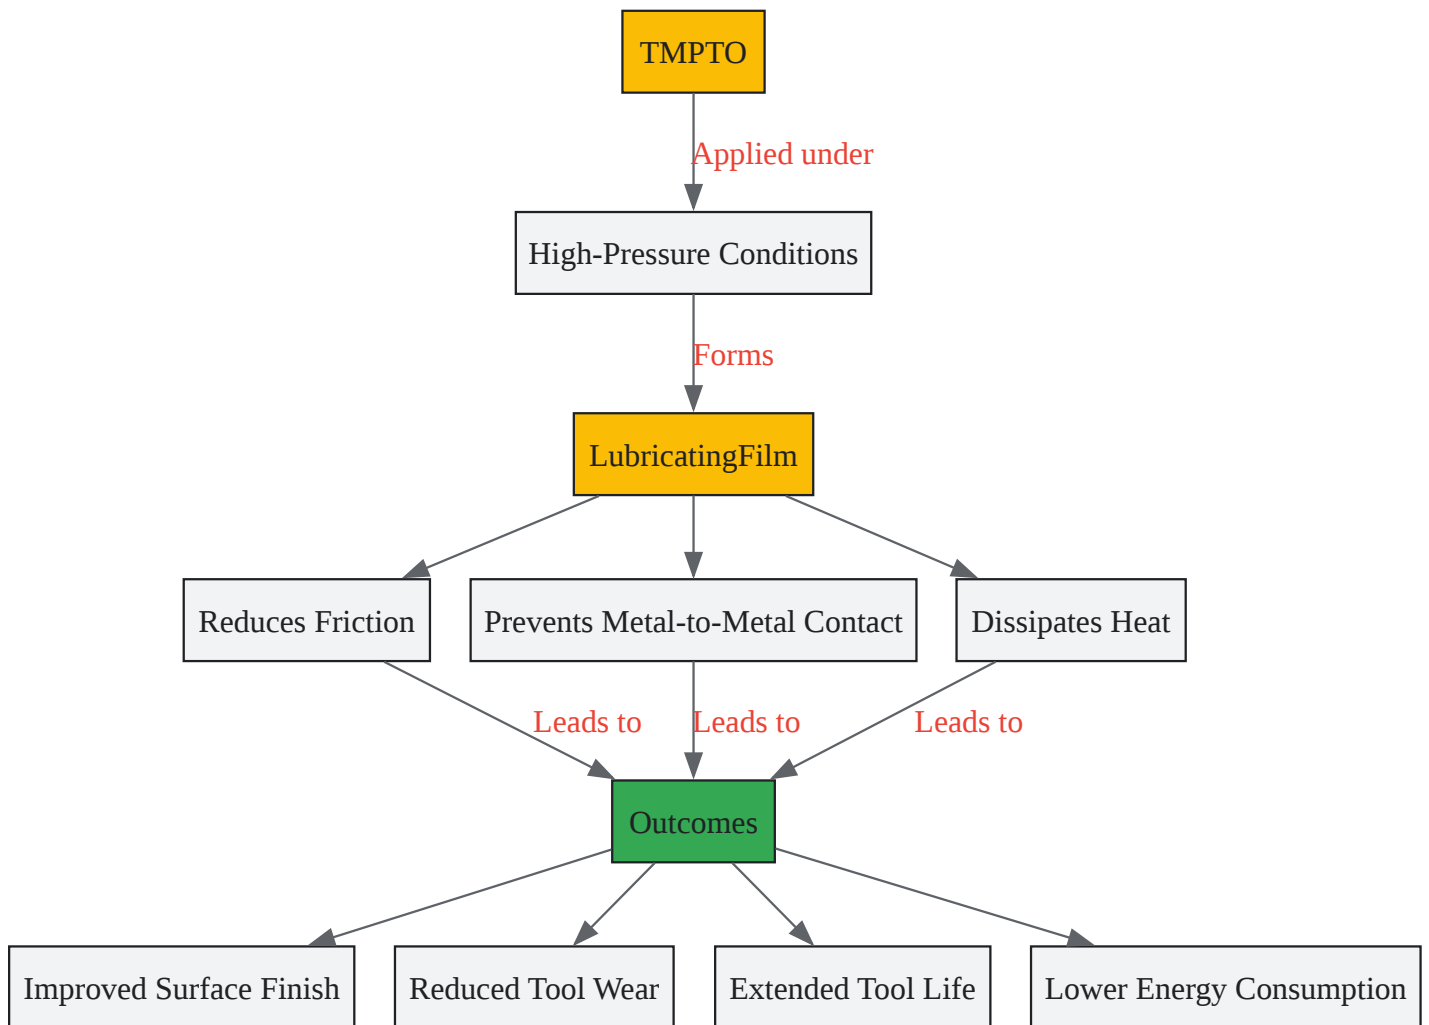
TMPTO

Applied under

High-Pressure Conditions

Forms

LubricatingFilm

Reduces Friction

Prevents Metal-to-Metal Contact

Dissipates Heat

Leads to

Leads to

Leads to

Outcomes

Improved Surface Finish

Reduced Tool Wear

Extended Tool Life

Lower Energy Consumption